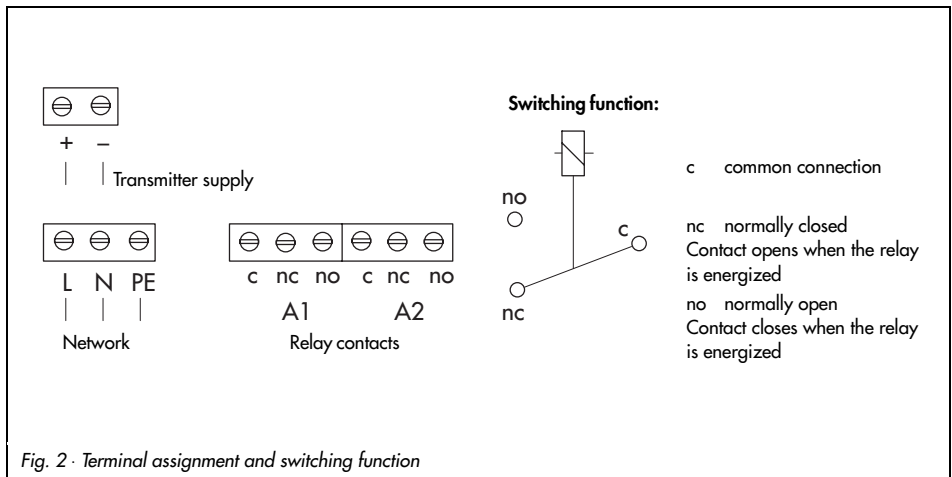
+ –

Transmitter supply

L N PE

Network

c nc no c nc no

A1 A2

Relay contacts

Switching function:

no

c

nc

c common connection

nc normally closed
Contact opens when the relay is energized

no normally open
Contact closes when the relay is energized

Fig. 2 · Terminal assignment and switching function